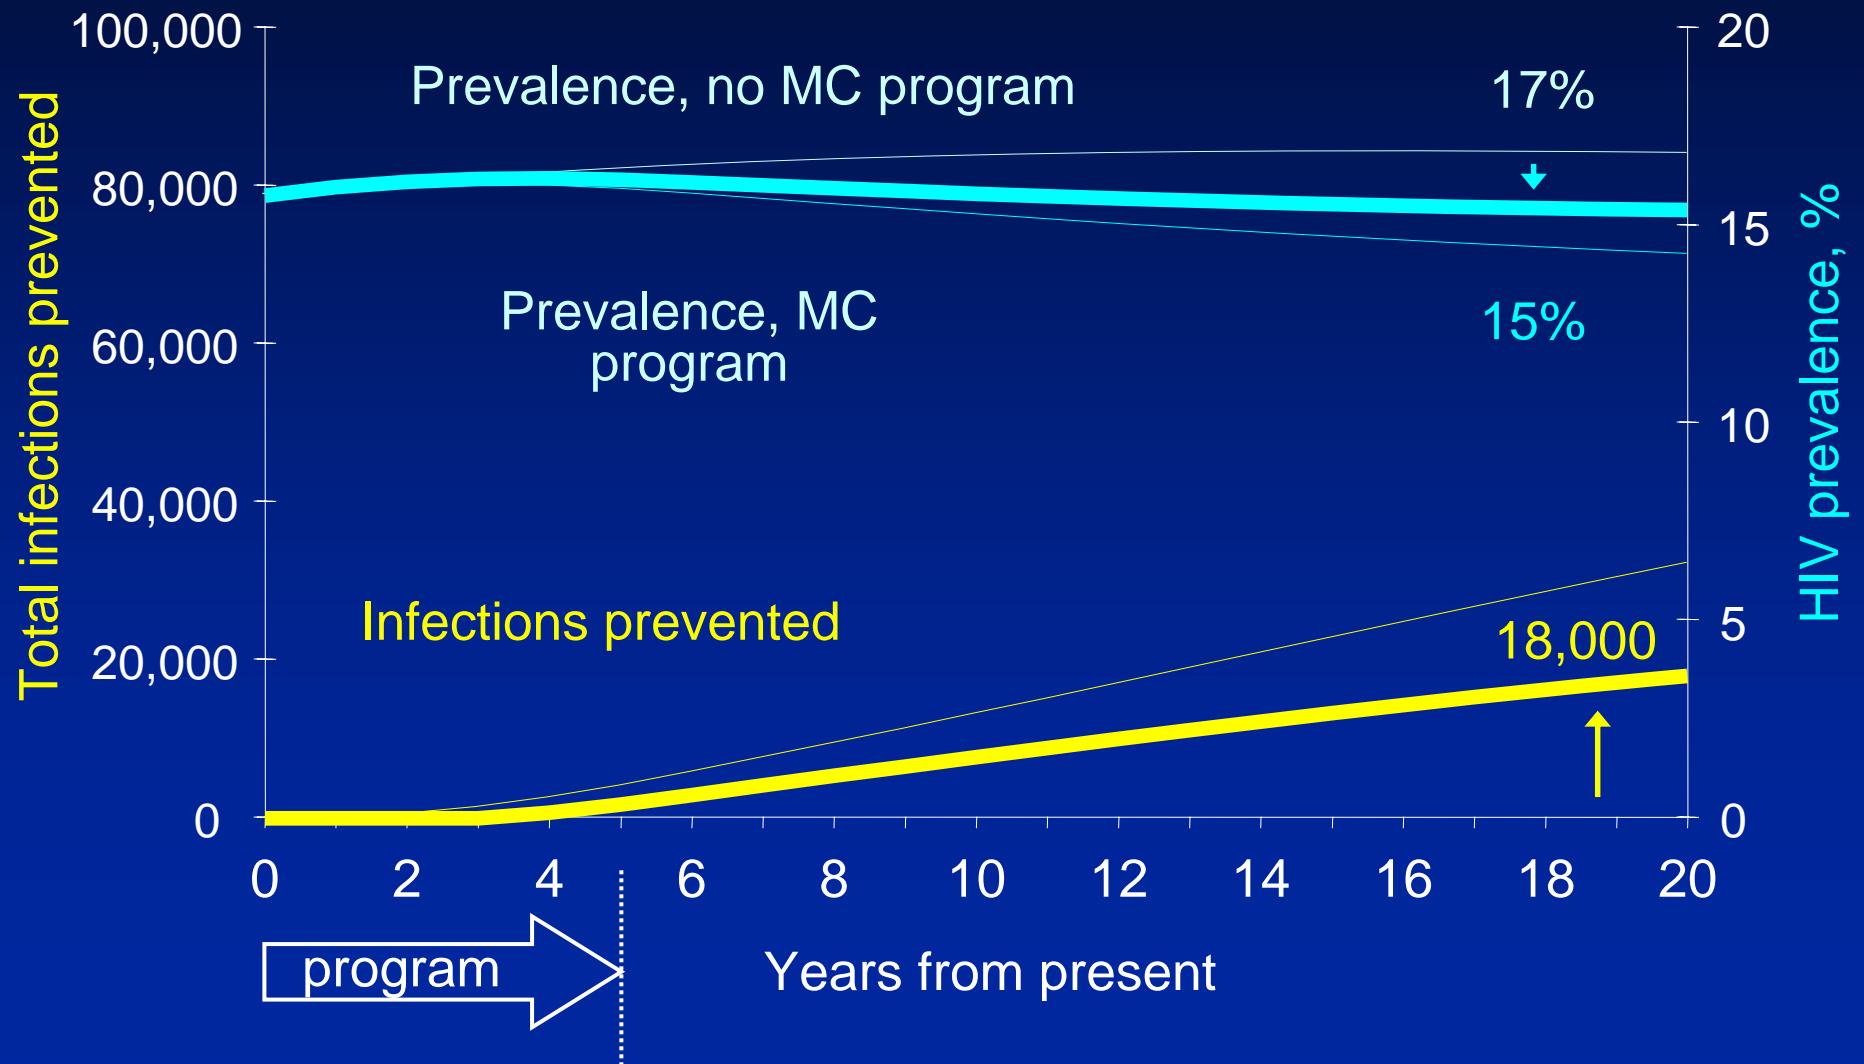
100,000
80,000
60,000
40,000
20,000
0

Total infections prevented

20
15
10
5
0

HIV prevalence, %

Prevalence, no MC program

17%

Prevalence, MC program

15%

Infections prevented

18,000

0 2 4 6 8 10 12 14 16 18 20

program

Years from present